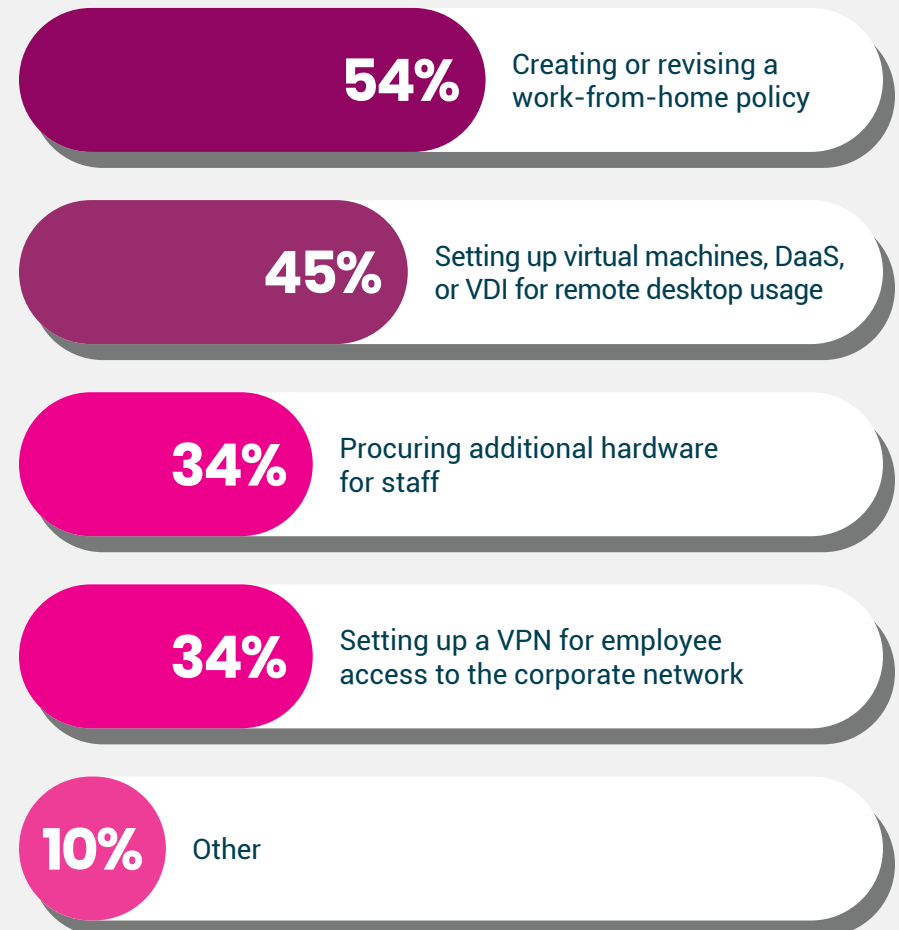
54% Creating or revising a work-from-home policy

45% Setting up virtual machines, DaaS, or VDI for remote desktop usage

34% Procuring additional hardware for staff

34% Setting up a VPN for employee access to the corporate network

10% Other